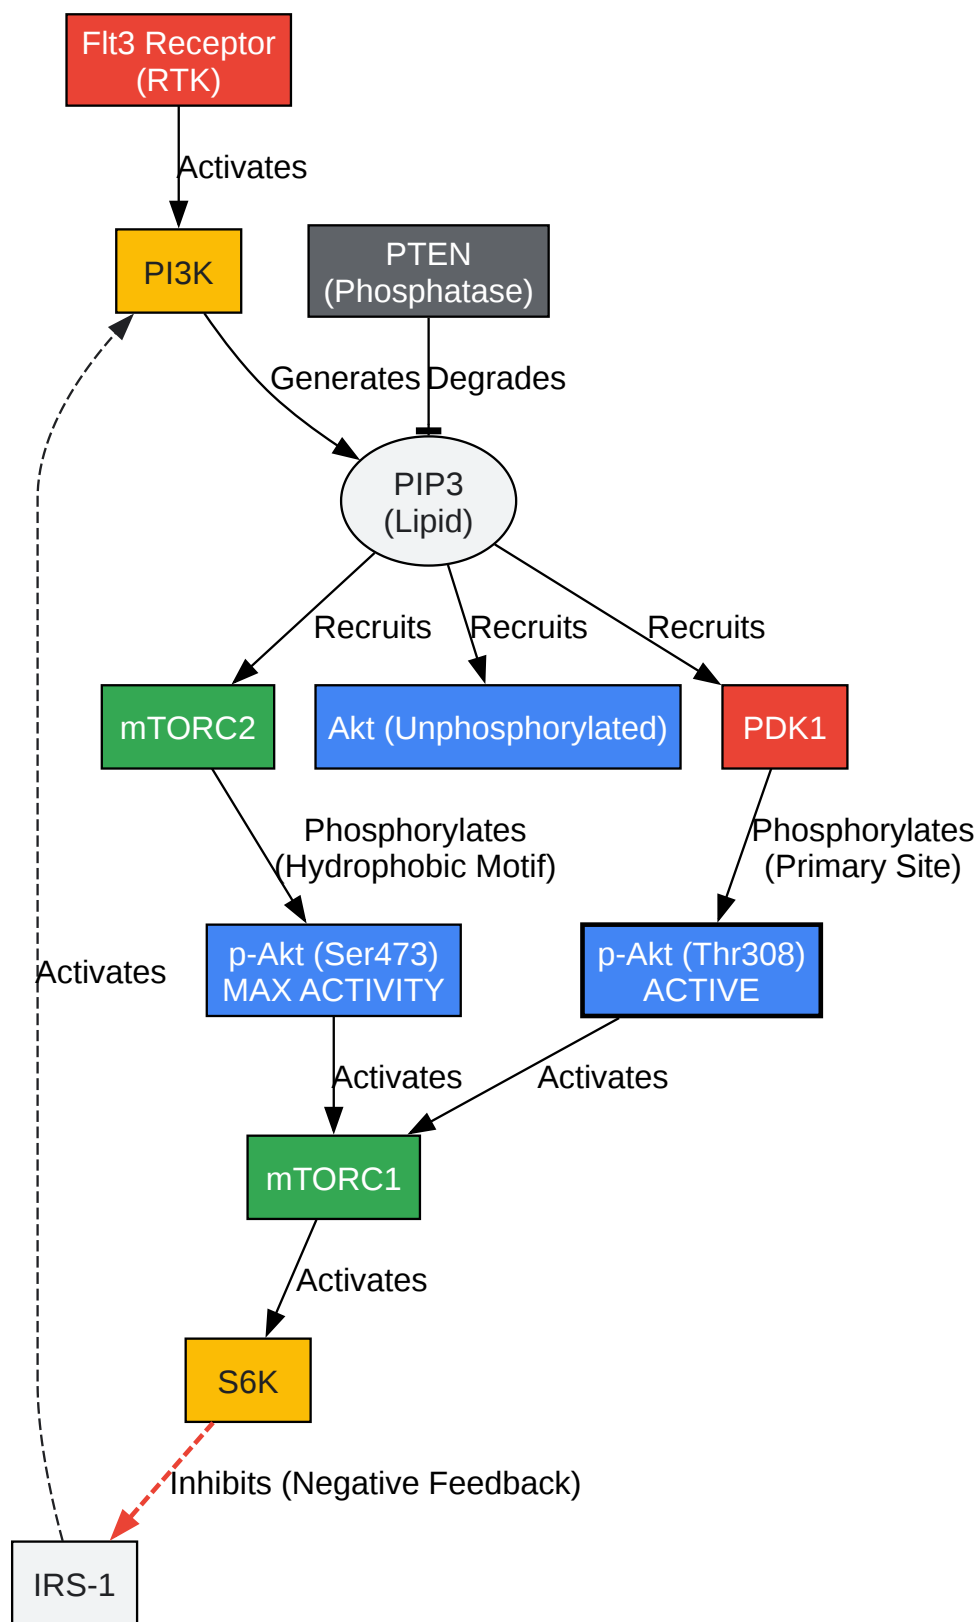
Flt3 Receptor (RTK)

Activates

PI3K

PTEN (Phosphatase)

Generates

Degrades

PIP3 (Lipid)

Recruits

Recruits

Recruits

mTORC2

Akt (Unphosphorylated)

PDK1

Phosphorylates (Hydrophobic Motif)

Phosphorylates (Primary Site)

Activates

p-Akt (Ser473) MAX ACTIVITY

p-Akt (Thr308) ACTIVE

Activates

Activates

mTORC1

Activates

S6K

Inhibits (Negative Feedback)

IRS-1